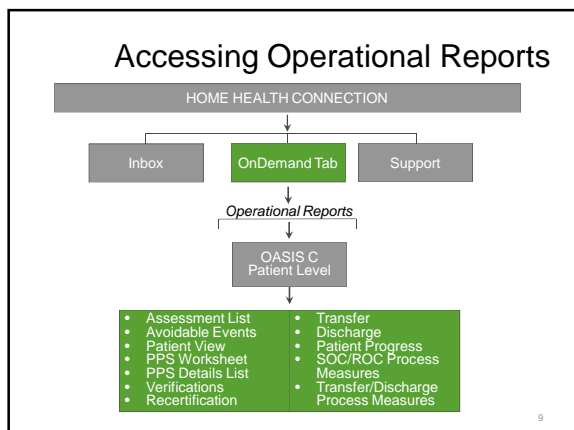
Accessing Operational Reports

HOME HEALTH CONNECTION

Inbox

OnDemand Tab

Support

Operational Reports

OASIS C
Patient Level

- Assessment List
- Avoidable Events
- Patient View
- PPS Worksheet
- PPS Details List
- Verifications
- Recertification

- Transfer
- Discharge
- Patient Progress
- SOC/ROC Process Measures
- Transfer/Discharge Process Measures

9